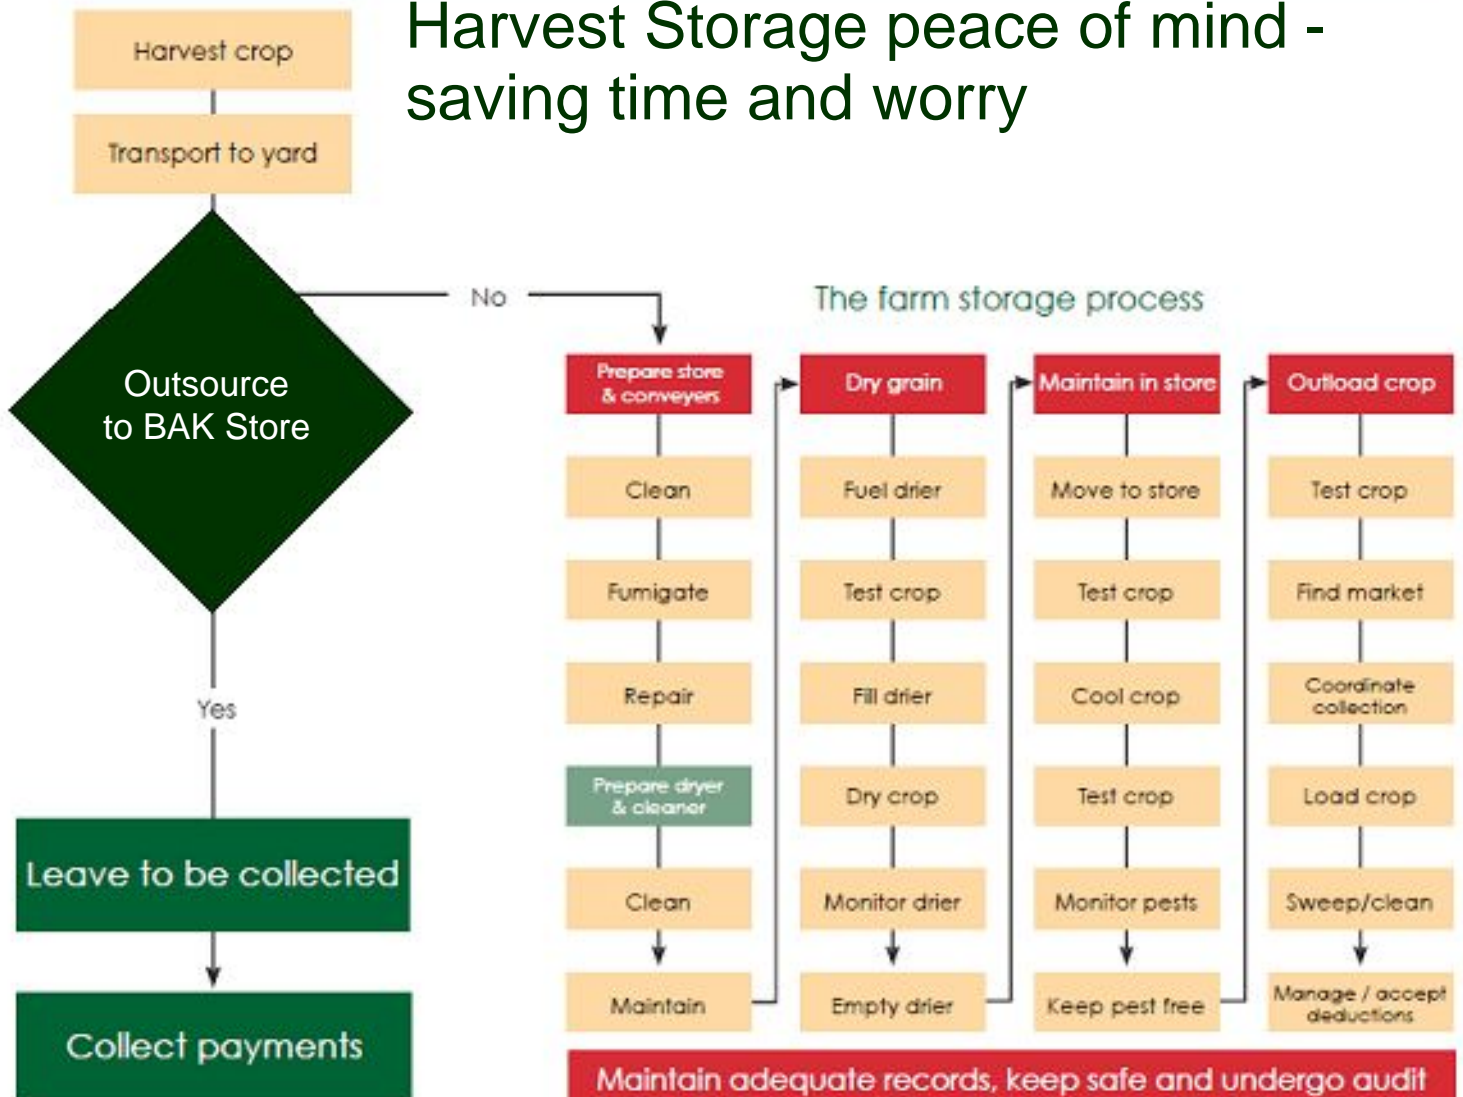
Harvest Storage peace of mind - saving time and worry

Harvest crop

Transport to yard

Outsource to BAK Store

No

Yes

Leave to be collected

Collect payments

The farm storage process

Prepare store & conveyers

Clean

Fumigate

Repair

Prepare dryer & cleaner

Clean

Maintain

Dry grain

Fuel drier

Test crop

Fill drier

Dry crop

Monitor drier

Empty drier

Maintain in store

Move to store

Test crop

Cool crop

Test crop

Monitor pests

Keep pest free

Outload crop

Test crop

Find market

Coordinate collection

Load crop

Sweep/clean

Manage / accept deductions

Maintain adequate records, keep safe and undergo audit